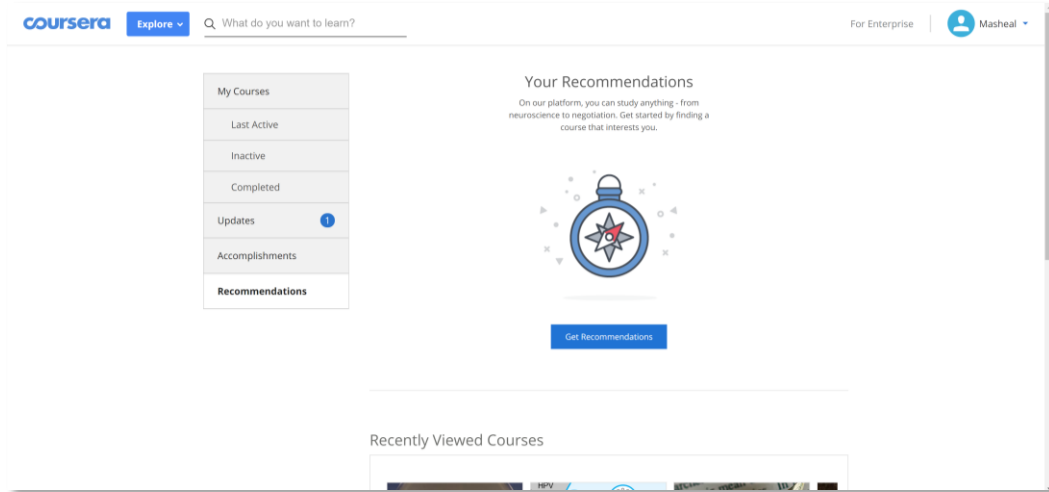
coursera Explore What do you want to learn? For Enterprise Masheal

My Courses
Last Active
Inactive
Completed
Updates 1
Accomplishments
Recommendations

Your Recommendations

On our platform, you can study anything - from neuroscience to negotiation. Get started by finding a course that interests you.

Get Recommendations

Recently Viewed Courses

HPV